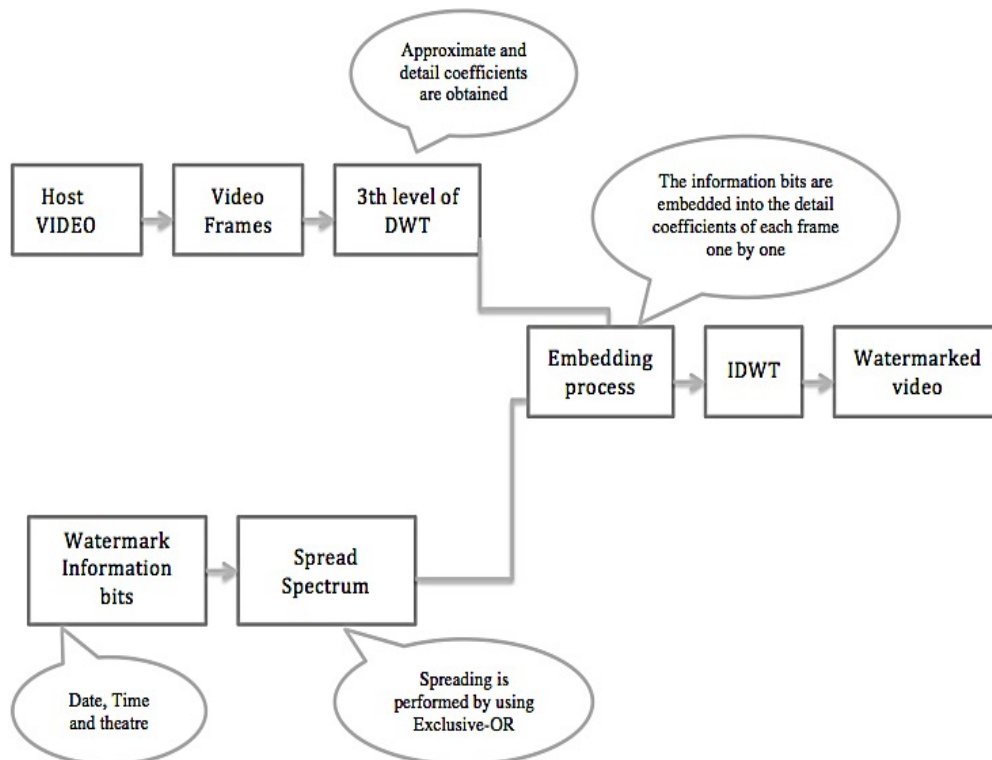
Approximate and detail coefficients are obtained

Host VIDEO

Video Frames

3th level of DWT

The information bits are embedded into the detail coefficients of each frame one by one

Embedding process

IDWT

Watermarked video

Watermark Information bits

Spread Spectrum

Date, Time and theatre

Spreading is performed by using Exclusive-OR